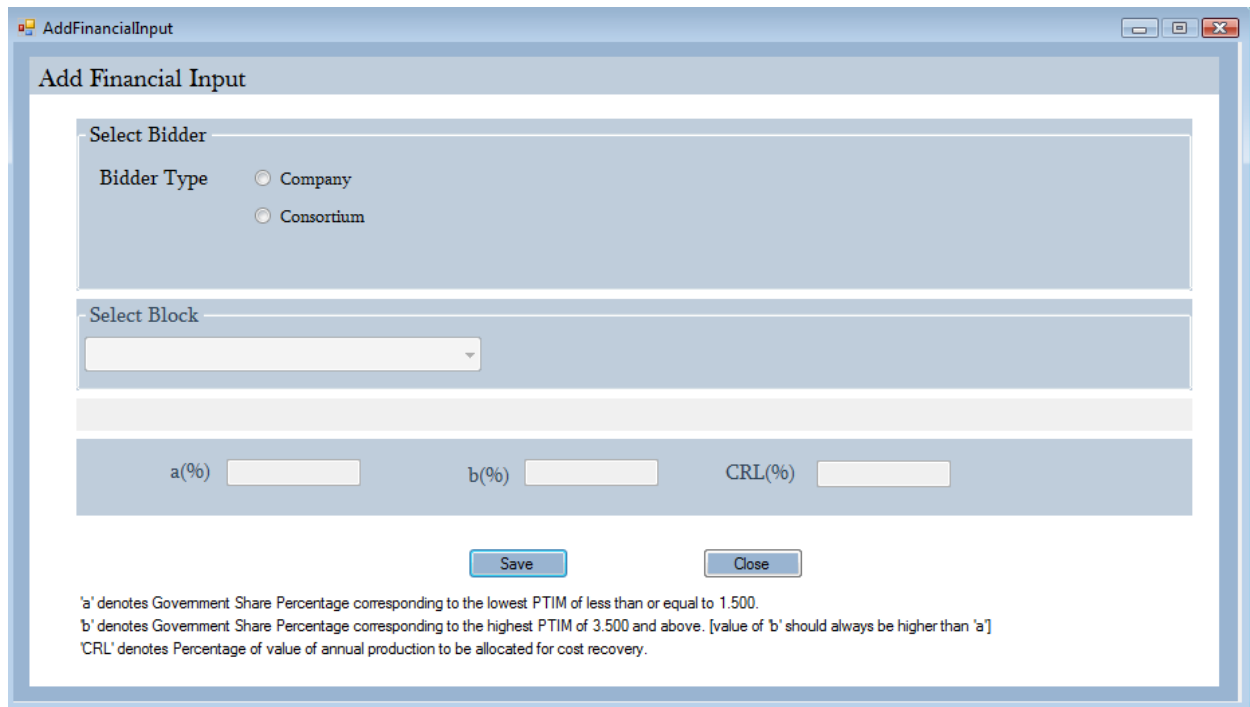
AddFinancialInput

Add Financial Input

Select Bidder

Bidder Type

Company

Consortium

Select Block

a(%)

b(%)

CRL(%)

Save

Close

'a' denotes Government Share Percentage corresponding to the lowest PTIM of less than or equal to 1.500.

'b' denotes Government Share Percentage corresponding to the highest PTIM of 3.500 and above. [value of 'b' should always be higher than 'a']

'CRL' denotes Percentage of value of annual production to be allocated for cost recovery.